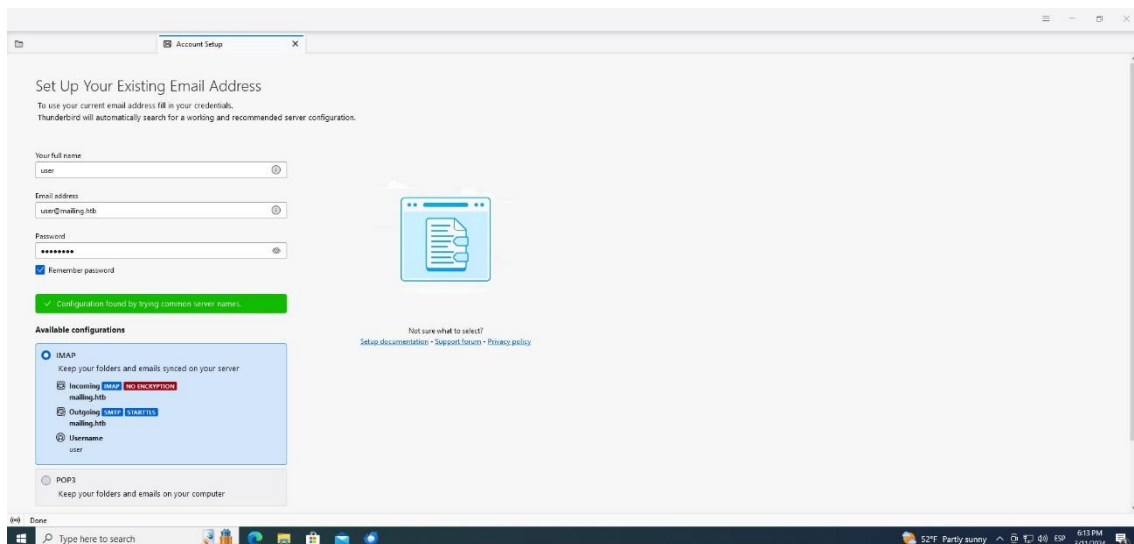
Account Setup

Set Up Your Existing Email Address
To use your current email address fill in your credentials.
Thunderbird will automatically search for a working and recommended server configuration.

Your full name
user

Email address
user@mailing.htb

Password
••••••••

Remember password

Configuration found by trying common server names.

Available configurations

IMAP
Keep your folders and emails synced on your server

Incoming IMAP NO ENCRYPTION
mailing.htb

Outgoing SMTP STARTTLS
mailing.htb

Username
user

POP3
Keep your folders and emails on your computer

Not sure what to select?
Setup documentation - Support forum - Privacy policy

Done

Type here to search

52°F Partly sunny ESP 6:13 PM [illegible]